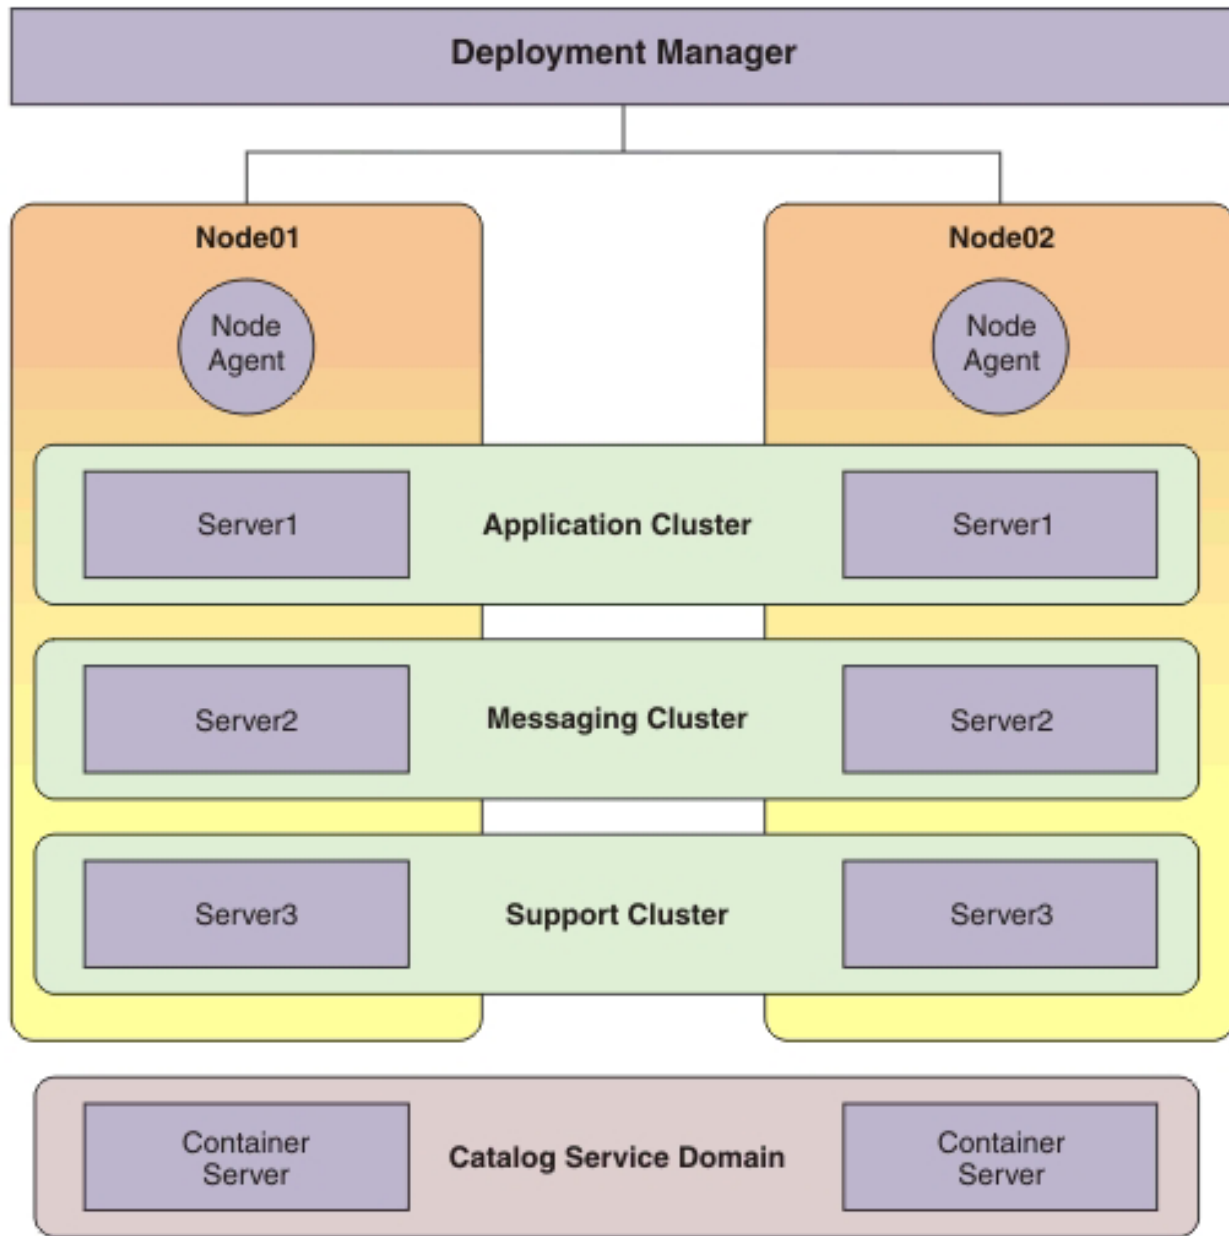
Deployment Manager

Node01

Node Agent

Node02

Node Agent

Server1

Application Cluster

Server1

Server2

Messaging Cluster

Server2

Server3

Support Cluster

Server3

Container Server

Catalog Service Domain

Container Server